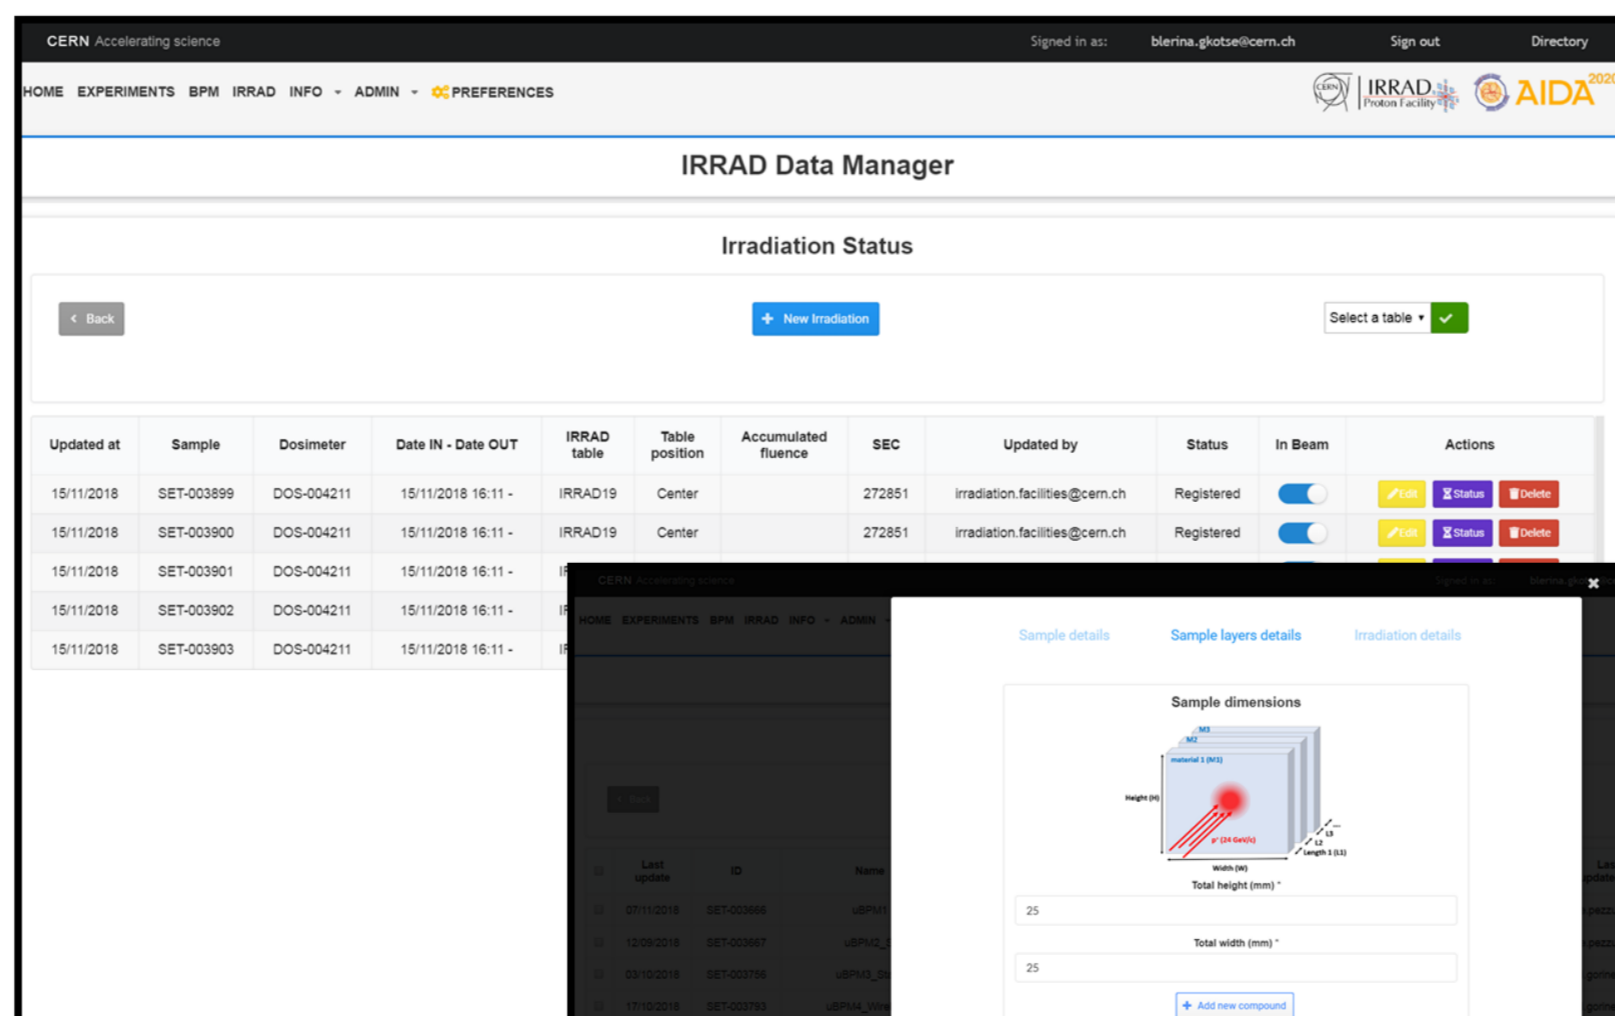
CERN Accelerating science Signed in as: blerina.gkotse@cern.ch Sign out Directory

HOME EXPERIMENTS BPM IRRAD INFO ADMIN PREFERENCES

IRRAD Proton Facility AIDA 2020

IRRAD Data Manager

Irradiation Status

Back

New Irradiation

Select a table

| Updated at | Sample | Dosimeter | Date IN - Date OUT | IRRAD table | Table position | Accumulated fluence | SEC | Updated by | Status | In Beam | Actions |
|---|---|---|---|---|---|---|---|---|---|---|---|
| 15/11/2018 | SET-003899 | DOS-004211 | 15/11/2018 16:11 - | IRRAD19 | Center | | 272851 | irradiation.facilities@cern.ch | Registered | | Edit Status Delete |
| 15/11/2018 | SET-003900 | DOS-004211 | 15/11/2018 16:11 - | IRRAD19 | Center | | 272851 | irradiation.facilities@cern.ch | Registered | | Edit Status Delete |
| 15/11/2018 | SET-003901 | DOS-004211 | 15/11/2018 16:11 - | I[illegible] | | | | | | | |
| 15/11/2018 | SET-003902 | DOS-004211 | 15/11/2018 16:11 - | I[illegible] | | | | | | | |
| 15/11/2018 | SET-003903 | DOS-004211 | 15/11/2018 16:11 - | I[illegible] | | | | | | | |

CERN Accelerating science Signed in as: blerina.gkot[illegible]

HOME EXPERIMENTS BPM IRRAD INFO ADMIN

Back

| | Last update | ID | Name |
|---|---|---|---|
| | 07/11/2018 | SET-003666 | uBPM1 |
| | 12/09/2018 | SET-003667 | uBPM2_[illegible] |
| | 03/10/2018 | SET-003756 | uBPM3_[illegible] |
| | 17/10/2018 | SET-003793 | uBPM4_Wire |

Sample details Sample layers details Irradiation details

Sample dimensions

M3 M2 material 1 (M1) Height (H) p⁺ (24 GeV/c) Width (W) L3 L2 Length 1 (L1)

Total height (mm) *

25

Total width (mm) *

25

Add new compound